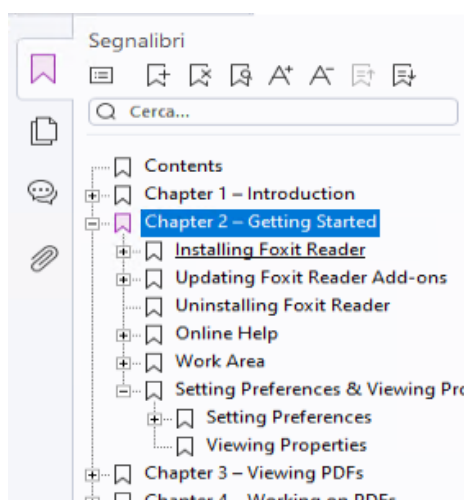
Segnalibri

Cerca...

Contents
Chapter 1 – Introduction
Chapter 2 – Getting Started
Installing Foxit Reader
Updating Foxit Reader Add-ons
Uninstalling Foxit Reader
Online Help
Work Area
Setting Preferences & Viewing Pro
Setting Preferences
Viewing Properties
Chapter 3 – Viewing PDFs
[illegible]